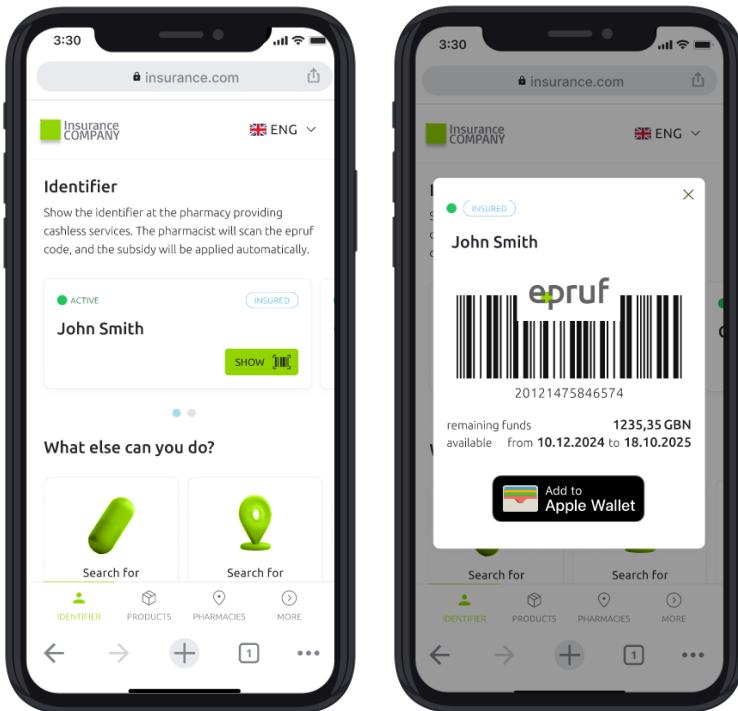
3:30

insurance.com

Insurance COMPANY

ENG

Identifier

Show the identifier at the pharmacy providing cashless services. The pharmacist will scan the epruf code, and the subsidy will be applied automatically.

ACTIVE

INSURED

John Smith

SHOW

What else can you do?

Search for

Search for

IDENTIFIER

PRODUCTS

PHARMACIES

MORE

1

3:30

insurance.com

Insurance COMPANY

ENG

INSURED

John Smith

epruf

20121475846574

remaining funds 1235,35 GBN

available from 10.12.2024 to 18.10.2025

Add to Apple Wallet

Search for

Search for

IDENTIFIER

PRODUCTS

PHARMACIES

MORE

1